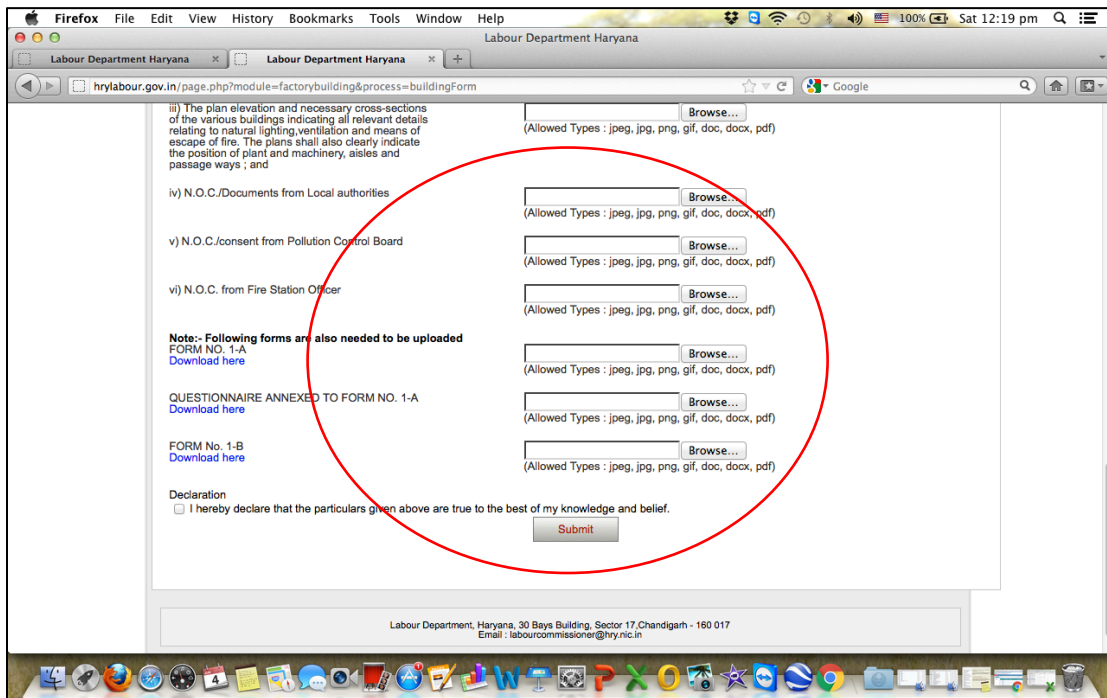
Firefox File Edit View History Bookmarks Tools Window Help
100% Sat 12:19 pm
Labour Department Haryana
Labour Department Haryana
Labour Department Haryana
hrylabour.gov.in/page.php?module=factorybuilding&process=buildingForm
Google

iii) The plan elevation and necessary cross-sections of the various buildings indicating all relevant details relating to natural lighting,ventilation and means of escape of fire. The plans shall also clearly indicate the position of plant and machinery, aisles and passage ways ; and
Browse...
(Allowed Types : jpeg, jpg, png, gif, doc, docx, pdf)

iv) N.O.C./Documents from Local authorities
Browse...
(Allowed Types : jpeg, jpg, png, gif, doc, docx, pdf)

v) N.O.C./consent from Pollution Control Board
Browse...
(Allowed Types : jpeg, jpg, png, gif, doc, docx, pdf)

vi) N.O.C. from Fire Station Officer
Browse...
(Allowed Types : jpeg, jpg, png, gif, doc, docx, pdf)

Note:- Following forms are also needed to be uploaded
FORM NO. 1-A
Download here
Browse...
(Allowed Types : jpeg, jpg, png, gif, doc, docx, pdf)

QUESTIONNAIRE ANNEXED TO FORM NO. 1-A
Download here
Browse...
(Allowed Types : jpeg, jpg, png, gif, doc, docx, pdf)

FORM No. 1-B
Download here
Browse...
(Allowed Types : jpeg, jpg, png, gif, doc, docx, pdf)

Declaration
I hereby declare that the particulars given above are true to the best of my knowledge and belief.
Submit

Labour Department, Haryana, 30 Bays Building, Sector 17,Chandigarh - 160 017
Email : labourcommissioner@hry.nic.in